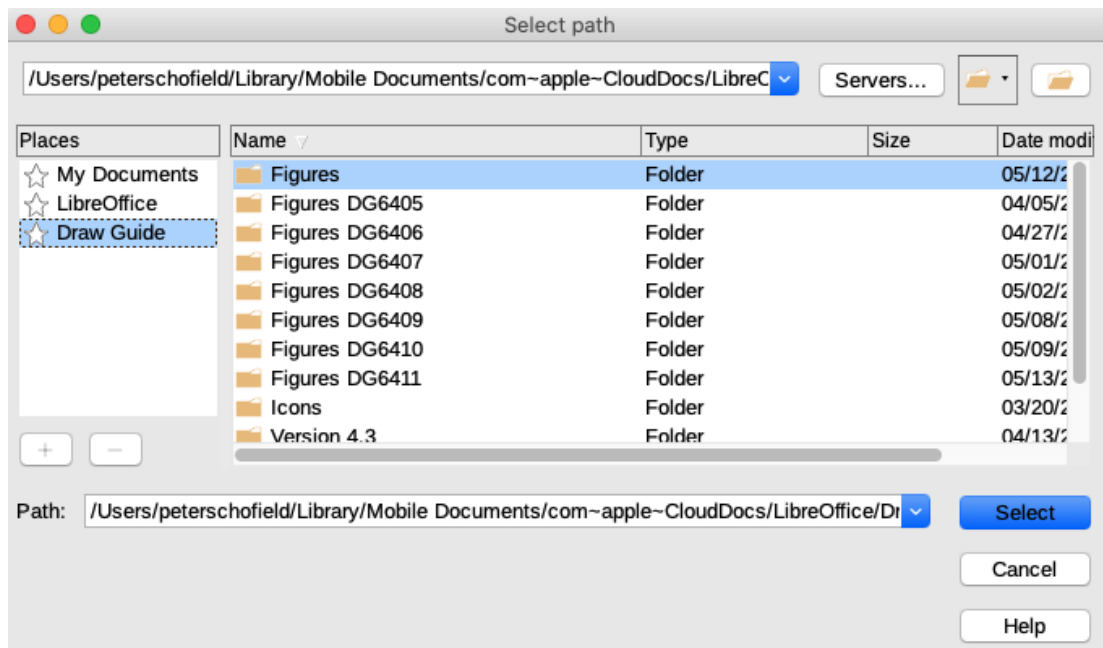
Select path

/Users/peterschofield/Library/Mobile Documents/com~apple~CloudDocs/LibreC

Servers...

| Places |
|---|
| My Documents |
| LibreOffice |
| Draw Guide |

+ −

| Name | Type | Size | Date modi |
|---|---|---|---|
| Figures | Folder | | 05/12/2 |
| Figures DG6405 | Folder | | 04/05/2 |
| Figures DG6406 | Folder | | 04/27/2 |
| Figures DG6407 | Folder | | 05/01/2 |
| Figures DG6408 | Folder | | 05/02/2 |
| Figures DG6409 | Folder | | 05/08/2 |
| Figures DG6410 | Folder | | 05/09/2 |
| Figures DG6411 | Folder | | 05/13/2 |
| Icons | Folder | | 03/20/2 |
| Version 4.3 | Folder | | 04/13/2 |

Path: /Users/peterschofield/Library/Mobile Documents/com~apple~CloudDocs/LibreOffice/Dr

Select

Cancel

Help